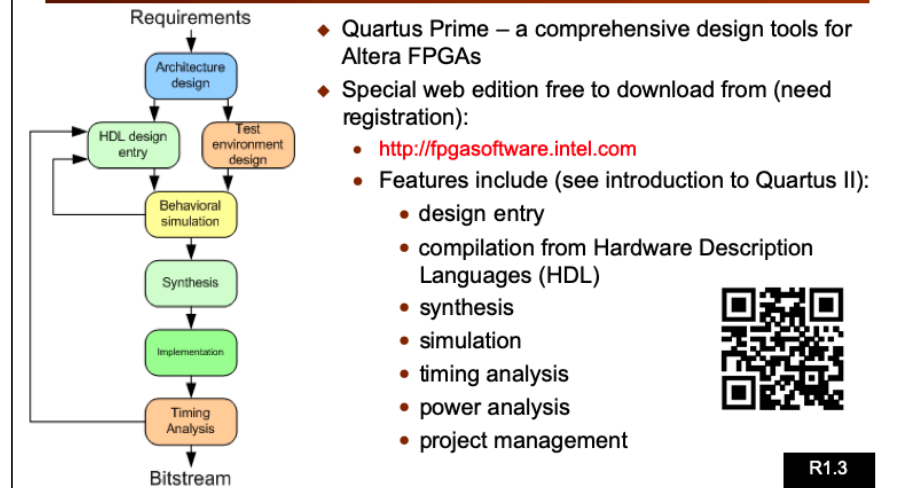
Requirements

Architecture design

HDL design entry

Test environment design

Behavioral simulation

Synthesis

Implementation

Timing Analysis

Bitstream

- Quartus Prime – a comprehensive design tools for Altera FPGAs
- Special web edition free to download from (need registration):
  - http://fpgasoftware.intel.com
  - Features include (see introduction to Quartus II):
    - design entry
    - compilation from Hardware Description Languages (HDL)
    - synthesis
    - simulation
    - timing analysis
    - power analysis
    - project management

R1.3